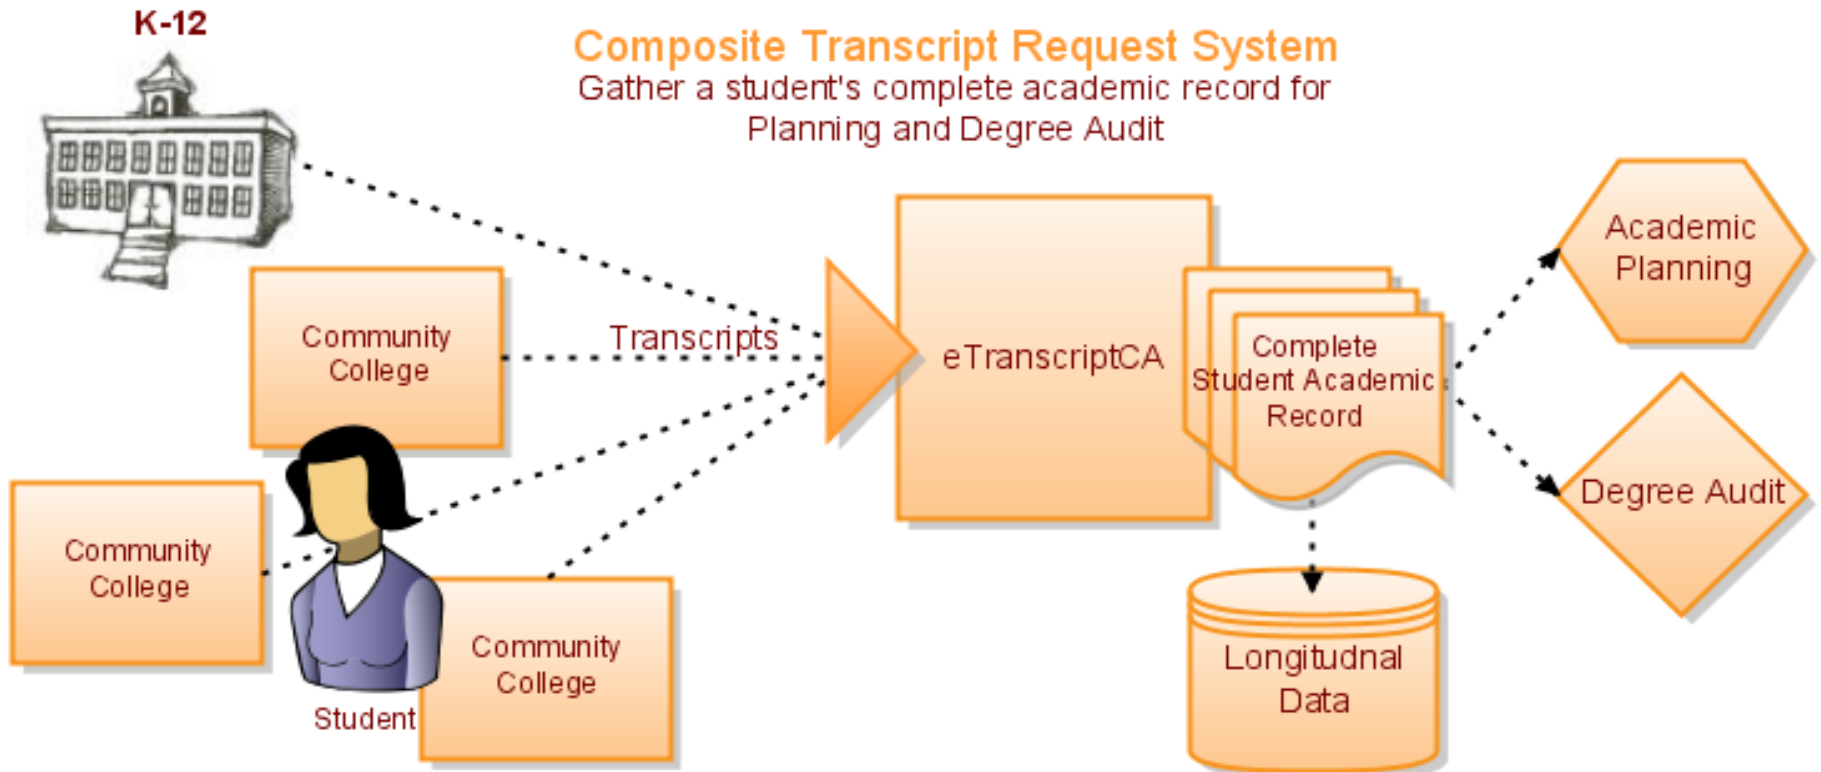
K-12

Composite Transcript Request System
Gather a student's complete academic record for Planning and Degree Audit

Community College

Transcripts

eTranscriptCA

Complete Student Academic Record

Academic Planning

Degree Audit

Community College

Community College

Student

Longitudnal Data